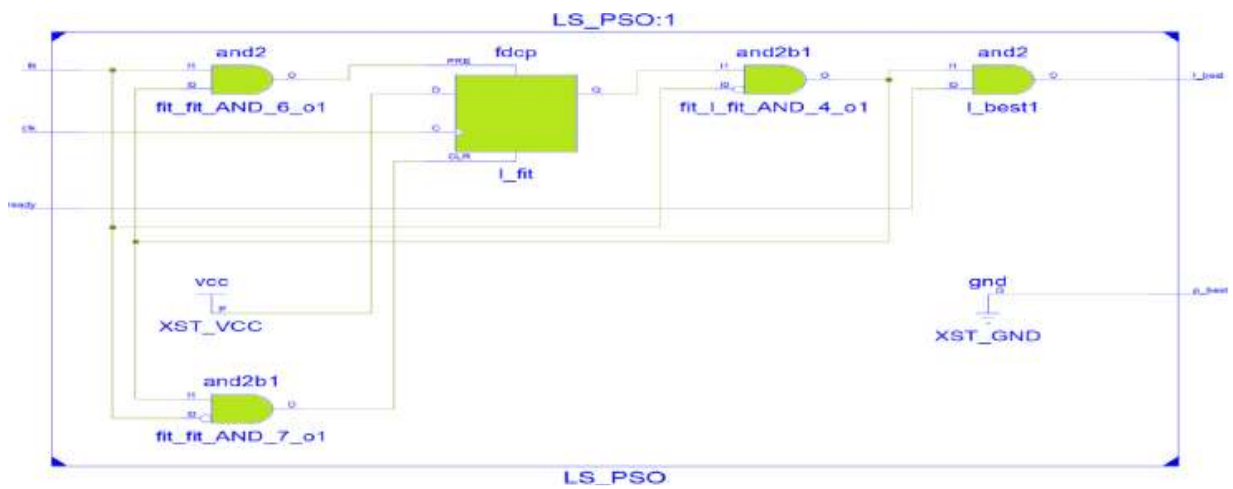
LS_PSO:1

fit
clk
ready

and2
I1
I0
O
fit_fit_AND_6_o1

fdcp
PRE
D
C
CLR
Q
l_fit

and2b1
I1
I0
O
fit_l_fit_AND_4_o1

and2
I1
I0
O
l_best1

l_best

vcc
P
XST_VCC

gnd
G
XST_GND

p_best

and2b1
I1
I0
O
fit_fit_AND_7_o1

LS_PSO